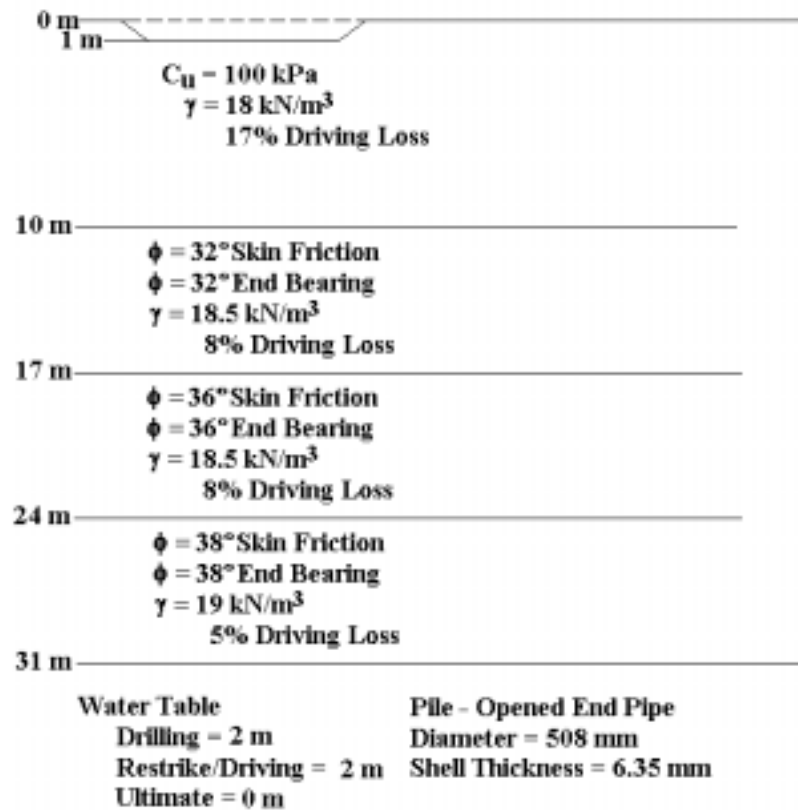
0 m
1 m

$C_u$ = 100 kPa
$\gamma$ = 18 kN/m$^3$
17% Driving Loss

10 m

$\phi$ = 32° Skin Friction
$\phi$ = 32° End Bearing
$\gamma$ = 18.5 kN/m$^3$
8% Driving Loss

17 m

$\phi$ = 36° Skin Friction
$\phi$ = 36° End Bearing
$\gamma$ = 18.5 kN/m$^3$
8% Driving Loss

24 m

$\phi$ = 38° Skin Friction
$\phi$ = 38° End Bearing
$\gamma$ = 19 kN/m$^3$
5% Driving Loss

31 m

Water Table
Drilling = 2 m
Restrike/Driving = 2 m
Ultimate = 0 m

Pile - Opened End Pipe
Diameter = 508 mm
Shell Thickness = 6.35 mm